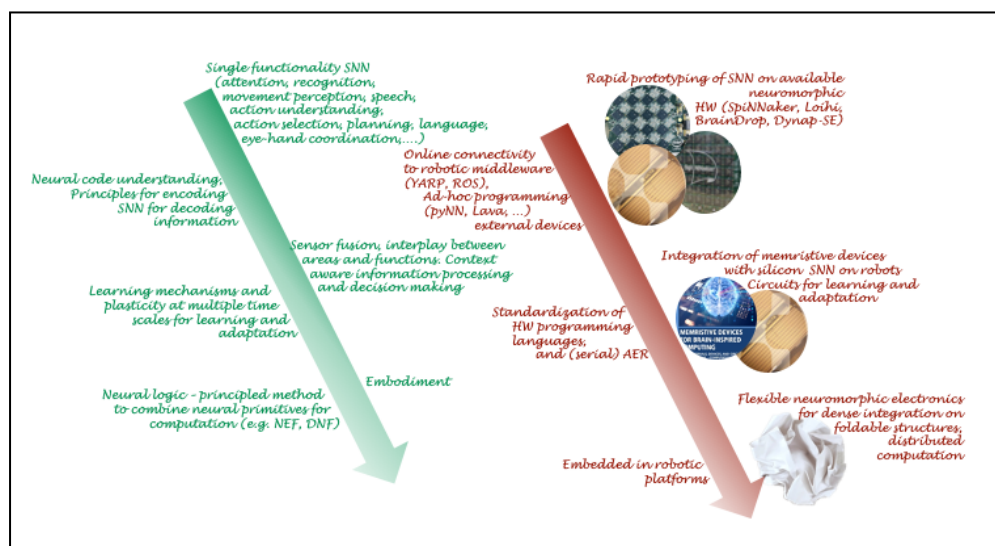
Single functionality SNN (attention, recognition, movement perception, speech, action understanding, action selection, planning, language, eye-hand coordination,....)

Neural code understanding, Principles for encoding SNN for decoding information

Sensor fusion, interplay between areas and functions. Context aware information processing and decision making

Learning mechanisms and plasticity at multiple time scales for learning and adaptation

Embodiment

Neural logic - principled method to combine neural primitives for computation (e.g. NEF, DNF)

Rapid prototyping of SNN on available neuromorphic HW (SpiNNaker, Loihi, BrainDrop, Dynap-SE)

Online connectivity to robotic middleware (YARP, ROS), Ad-hoc programming (pyNN, Lava, ...) external devices

Integration of memristive devices with silicon SNN on robots Circuits for learning and adaptation

MEMRISTIVE DEVICES FOR BRAIN-INSPIRED COMPUTING

Standardization of HW programming languages, and (serial) AER

Flexible neuromorphic electronics for dense integration on foldable structures, distributed computation

Embedded in robotic platforms